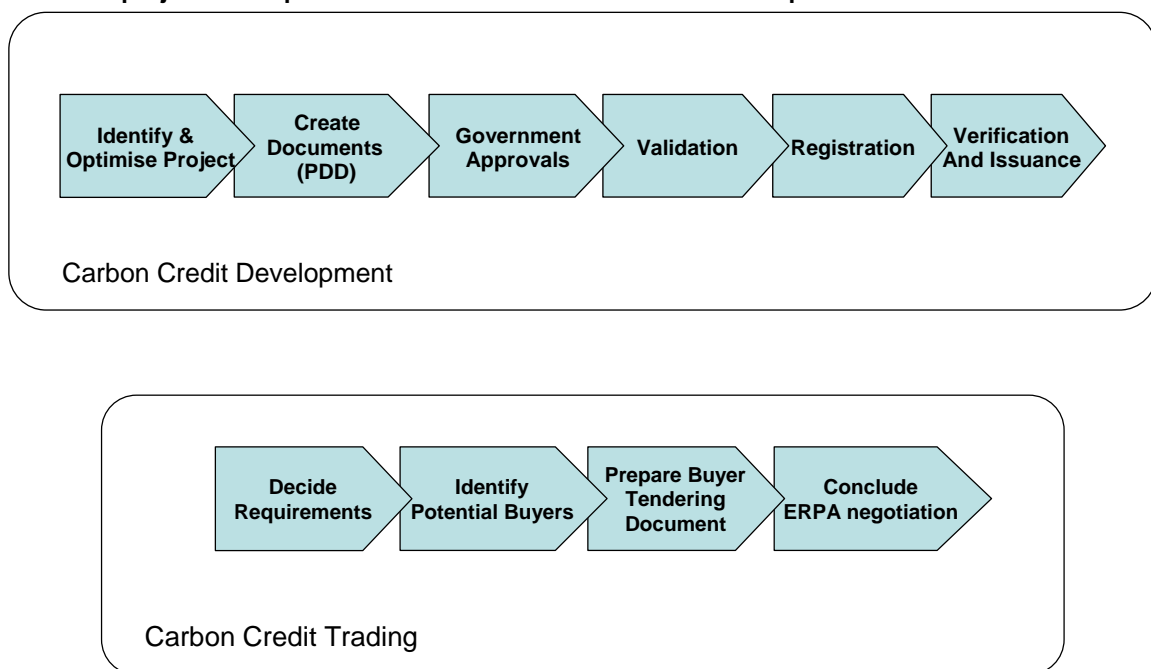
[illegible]

Identify & Optimise Project

Create Documents (PDD)

Government Approvals

Validation

Registration

Verification And Issuance

Carbon Credit Development

Decide Requirements

Identify Potential Buyers

Prepare Buyer Tendering Document

Conclude ERPA negotiation

Carbon Credit Trading